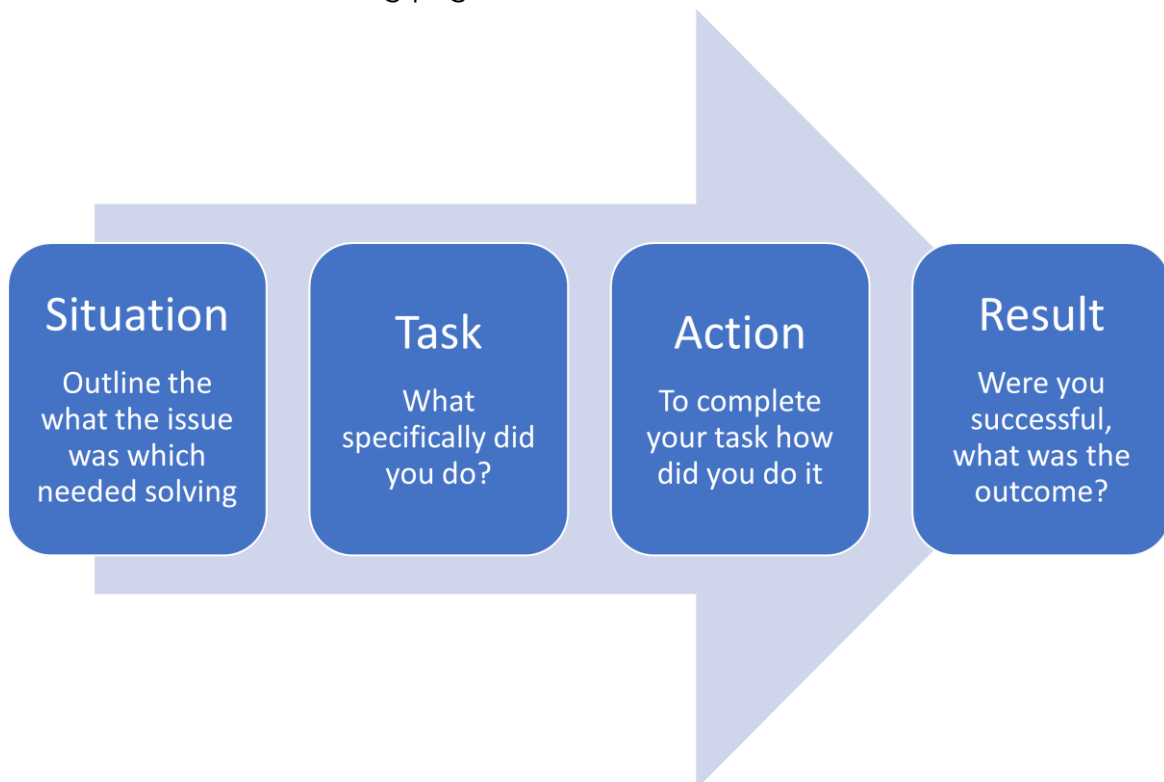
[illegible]

Situation

Outline the what the issue was which needed solving

Task

What specifically did you do?

Action

To complete your task how did you do it

Result

Were you successful, what was the outcome?